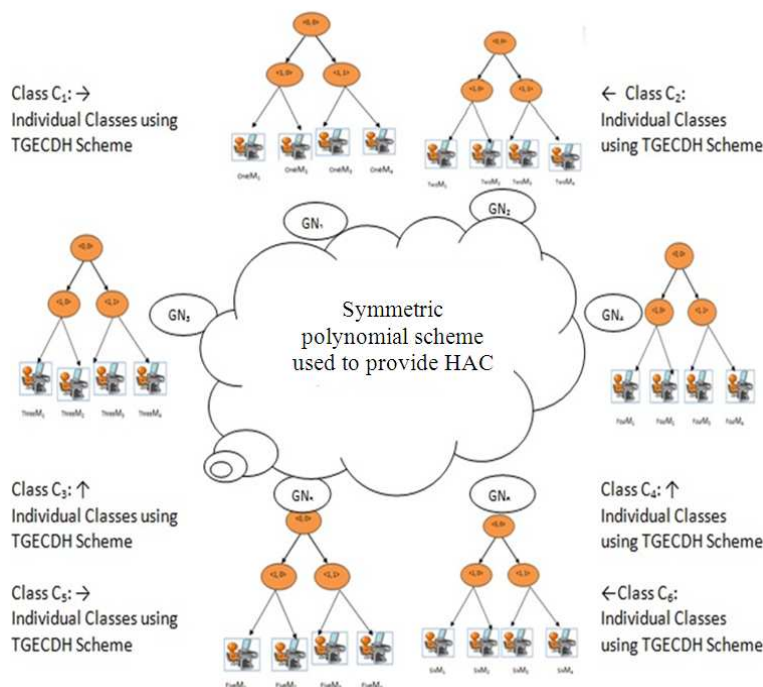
Class $C_1$: →
Individual Classes using TGECDH Scheme

← Class $C_2$:
Individual Classes using TGECDH Scheme

<0,0>
<1,0>
<1,1>
OneM$_1$
OneM$_2$
OneM$_3$
OneM$_4$

<0,0>
<1,0>
<1,1>
TwoM$_1$
TwoM$_2$
TwoM$_3$
TwoM$_4$

GN$_1$

GN$_2$

GN$_3$

GN$_4$

Symmetric polynomial scheme used to provide HAC

<0,0>
<1,0>
<1,1>
ThreeM$_1$
ThreeM$_2$
ThreeM$_3$
ThreeM$_4$

<0,0>
<1,0>
<1,1>
FourM$_1$
FourM$_2$
FourM$_3$
FourM$_4$

Class $C_3$: ↑
Individual Classes using TGECDH Scheme

Class $C_4$: ↑
Individual Classes using TGECDH Scheme

GN$_5$

GN$_6$

<0,0>
<1,0>
<1,1>

<0,0>
<1,0>
<1,1>

Class $C_5$: →
Individual Classes using TGECDH Scheme

←Class $C_6$:
Individual Classes using TGECDH Scheme

FiveM$_1$
FiveM$_2$
FiveM$_3$
FiveM$_4$

SixM$_1$
SixM$_2$
SixM$_3$
SixM$_4$